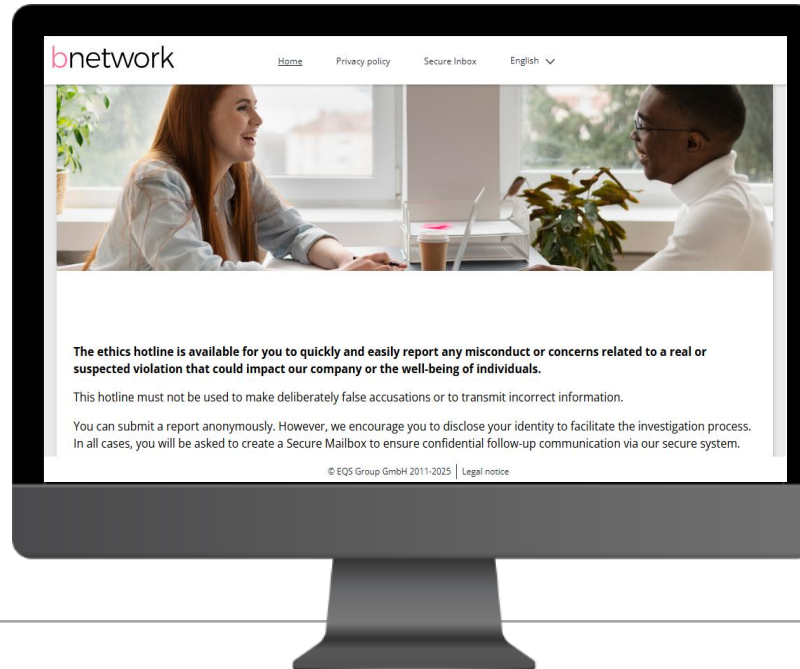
bnetwork

Home Privacy policy Secure Inbox English

The ethics hotline is available for you to quickly and easily report any misconduct or concerns related to a real or suspected violation that could impact our company or the well-being of individuals.

This hotline must not be used to make deliberately false accusations or to transmit incorrect information.

You can submit a report anonymously. However, we encourage you to disclose your identity to facilitate the investigation process. In all cases, you will be asked to create a Secure Mailbox to ensure confidential follow-up communication via our secure system.

© EQS Group GmbH 2011-2025 | Legal notice